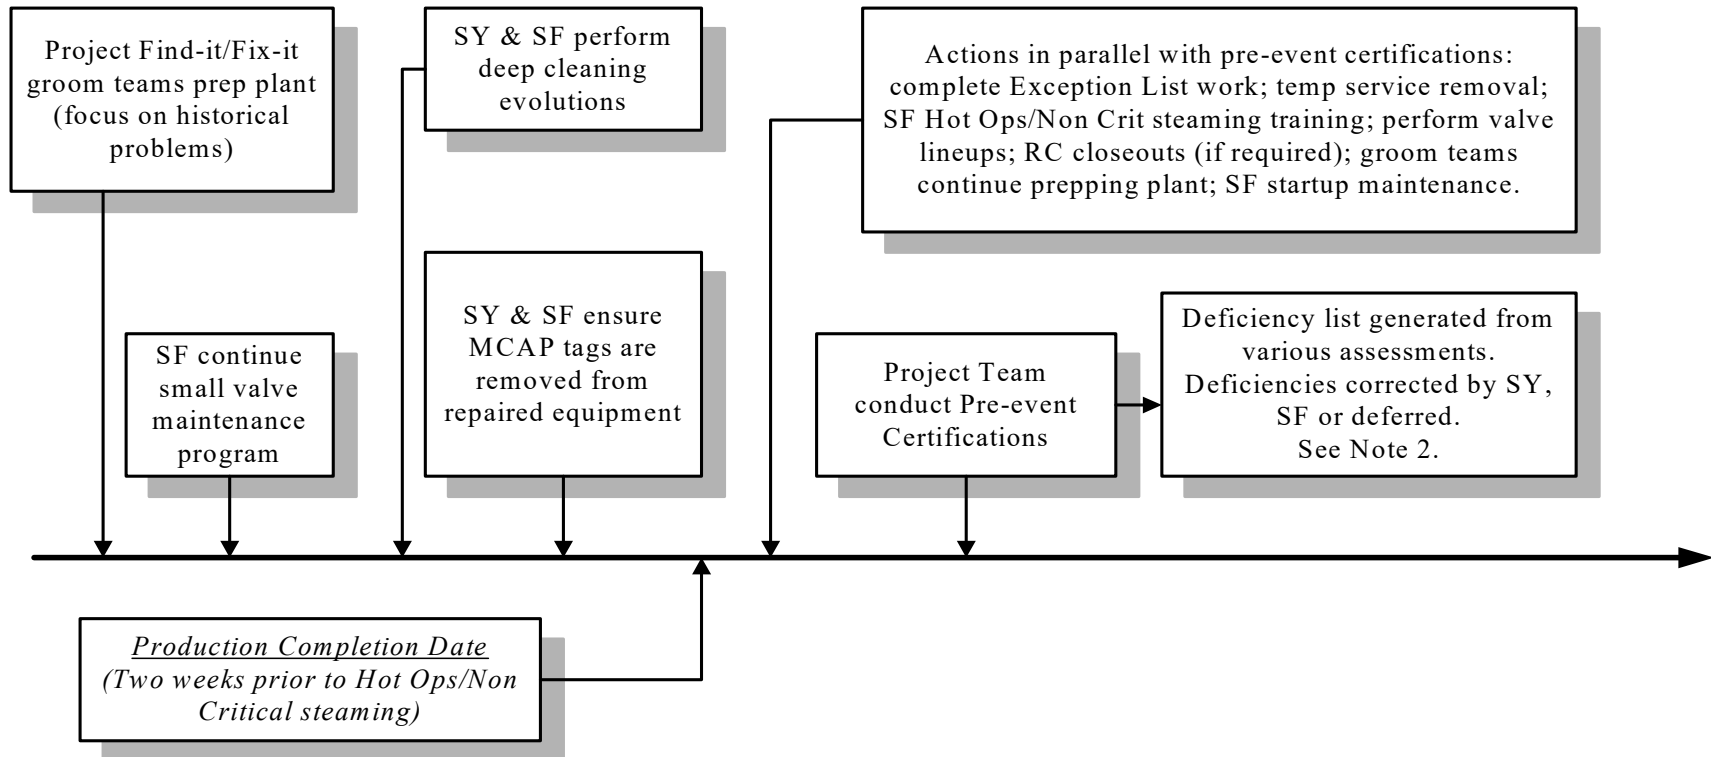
Project Find-it/Fix-it groom teams prep plant (focus on historical problems)

SY & SF perform deep cleaning evolutions

Actions in parallel with pre-event certifications: complete Exception List work; temp service removal; SF Hot Ops/Non Crit steaming training; perform valve lineups; RC closeouts (if required); groom teams continue prepping plant; SF startup maintenance.

SF continue small valve maintenance program

SY & SF ensure MCAP tags are removed from repaired equipment

Project Team conduct Pre-event Certifications

Deficiency list generated from various assessments. Deficiencies corrected by SY, SF or deferred. See Note 2.

Production Completion Date
(Two weeks prior to Hot Ops/Non Critical steaming)